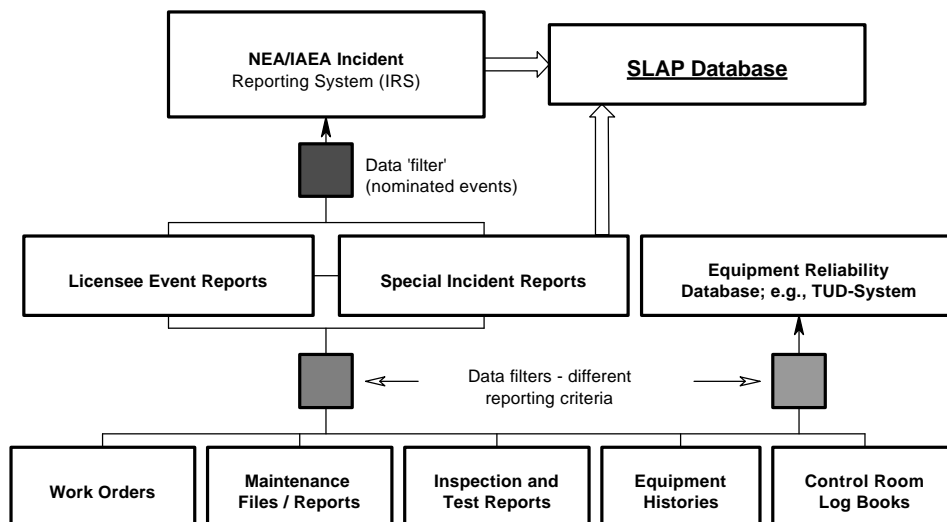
NEA/IAEA Incident
Reporting System (IRS)

SLAP Database

Data 'filter'
(nominated events)

Licensee Event Reports

Special Incident Reports

Equipment Reliability
Database; e.g., TUD-System

Data filters - different
reporting criteria

Work Orders

Maintenance
Files / Reports

Inspection and
Test Reports

Equipment
Histories

Control Room
Log Books